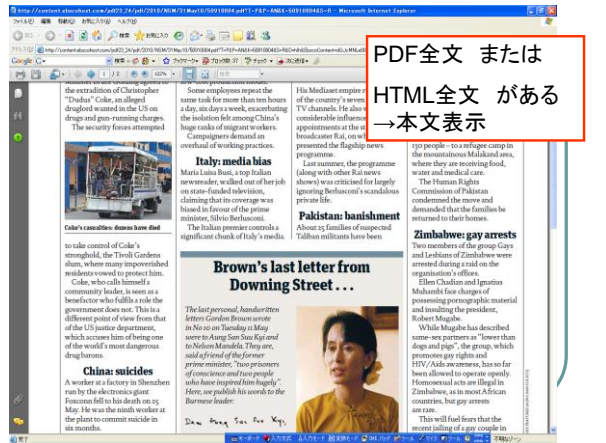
http://content.ebscohost.com/pdf23_24/pdf/2010/NSM/31May10/50910804.pdf?T=P&P=AN&K=50910804&S=R - Microsoft Internet Explorer

ファイル(F) 編集(E) 表示(V) お気に入り(A) ツール(T) ヘルプ(H)

PDF全文 または HTML全文 がある →本文表示

the extradition of Christopher "Dudus" Coke, an alleged druglord wanted in the US on drugs and gun-running charges. The security forces attempted

Coke's casualties: dozens have died

to take control of Coke's stronghold, the Tivoli Gardens slum, where many impoverished residents vowed to protect him.

Coke, who calls himself a community leader, is seen as a benefactor who fulfils a role the government does not. This is a different point of view from that of the US justice department, which accuses him of being one of the world's most dangerous drug barons.

China: suicides

A worker at a factory in Shenzhen run by the electronics giant Foxconn fell to his death on 25 May. He was the ninth worker at the plant to commit suicide in six months.

Some employees repeat the same task for more than ten hours a day, six days a week, exacerbating the isolation felt among China's huge ranks of migrant workers.

Campaigners demand an overhaul of working practices.

Italy: media bias

Maria Luisa Busi, a top Italian newsreader, walked out of her job on state-funded television, claiming that its coverage was biased in favour of the prime minister, Silvio Berlusconi.

The Italian premier controls a significant chunk of Italy's media.

His Mediaset empire r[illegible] of the country's seven TV channels. He also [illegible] considerable influence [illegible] appointments at the st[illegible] broadcaster Rai, on w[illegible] presented the flagship news programme.

Last summer, the programme (whose staff was criticised for largely ignoring Berlusconi's scandalous private life.

Pakistan: banishment

About 25 families of suspected Taliban militants have been

130 people – to a refugee camp in the mountainous Malakand area, where they are receiving food, water and medical care.

The Human Rights Commission of Pakistan condemned the move and demanded that the families be returned to their homes.

Zimbabwe: gay arrests

Two members of the group Gays and Lesbians of Zimbabwe were arrested during a raid on the organisation's offices.

Ellen Chadian and Ignatius Muhambi face charges of possessing pornographic material and insulting the president, Robert Mugabe.

While Mugabe has described same-sex partners as "lower than dogs and pigs", the group, which promotes gay rights and HIV/Aids awareness, has so far been allowed to operate openly. Homosexual acts are illegal in Zimbabwe, as in most African countries, but gay arrests are rare.

This will fuel fears that the recent jailing of a gay couple in

Brown's last letter from Downing Street . . .

The last personal, handwritten letters Gordon Brown wrote in No 10 on Tuesday 11 May were to Aung San Suu Kyi and to Nelson Mandela. They are, said a friend of the former prime minister, "two prisoners of conscience and two people who have inspired him hugely". Here, we publish his words to the Burmese leader:

Dear Aung San Suu Kyi,